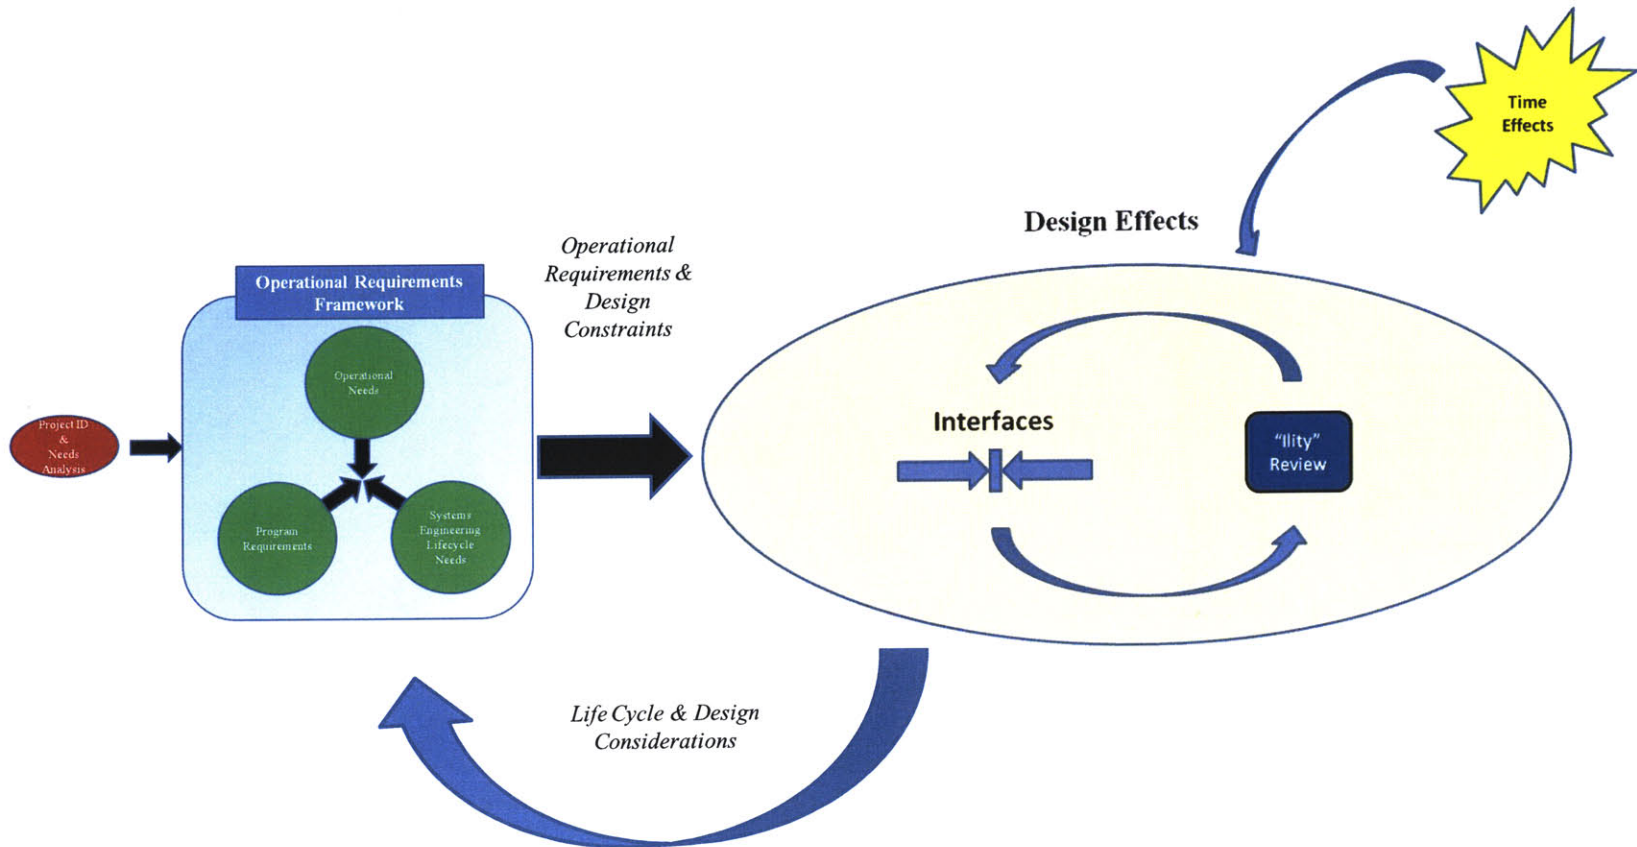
Time Effects

Design Effects

Project ID & Needs Analysis

Operational Requirements Framework

Operational Needs

Program Requirements

Systems Engineering Lifecycle Needs

Operational Requirements & Design Constraints

Interfaces

"Ility" Review

Life Cycle & Design Considerations